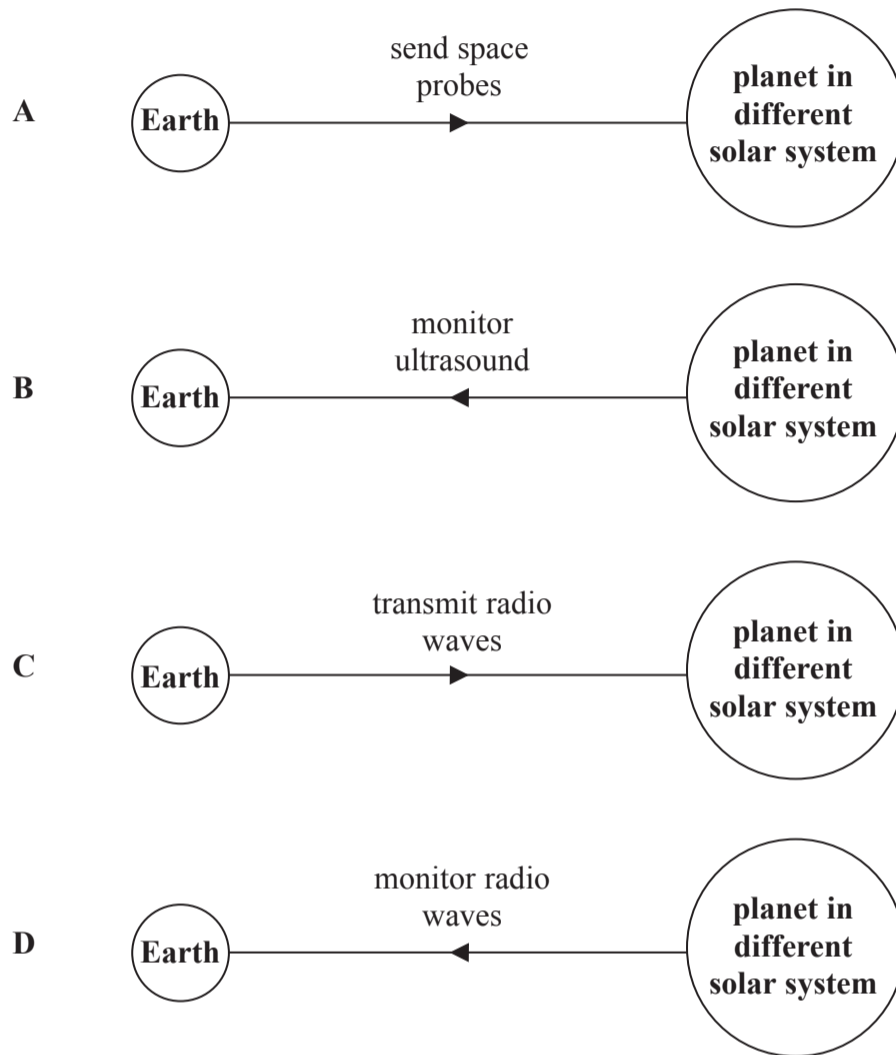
A Earth send space probes planet in different solar system

B Earth monitor ultrasound planet in different solar system

C Earth transmit radio waves planet in different solar system

D Earth monitor radio waves planet in different solar system